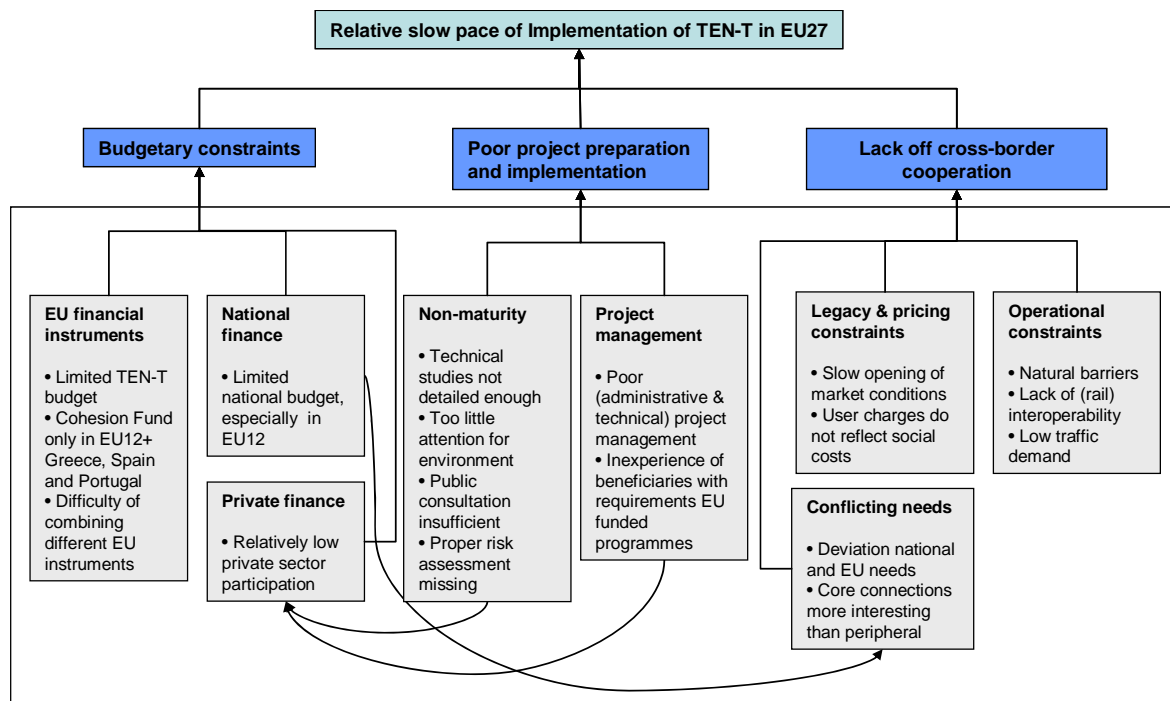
Relative slow pace of Implementation of TEN-T in EU27

Budgetary constraints

Poor project preparation and implementation

Lack off cross-border cooperation

EU financial instruments

• Limited TEN-T budget
• Cohesion Fund only in EU12+ Greece, Spain and Portugal
• Difficulty of combining different EU instruments

National finance

• Limited national budget, especially in EU12

Private finance

• Relatively low private sector participation

Non-maturity

• Technical studies not detailed enough
• Too little attention for environment
• Public consultation insufficient
• Proper risk assessment missing

Project management

• Poor (administrative & technical) project management
• Inexperience of beneficiaries with requirements EU funded programmes

Legacy & pricing constraints

• Slow opening of market conditions
• User charges do not reflect social costs

Operational constraints

• Natural barriers
• Lack of (rail) interoperability
• Low traffic demand

Conflicting needs

• Deviation national and EU needs
• Core connections more interesting than peripheral